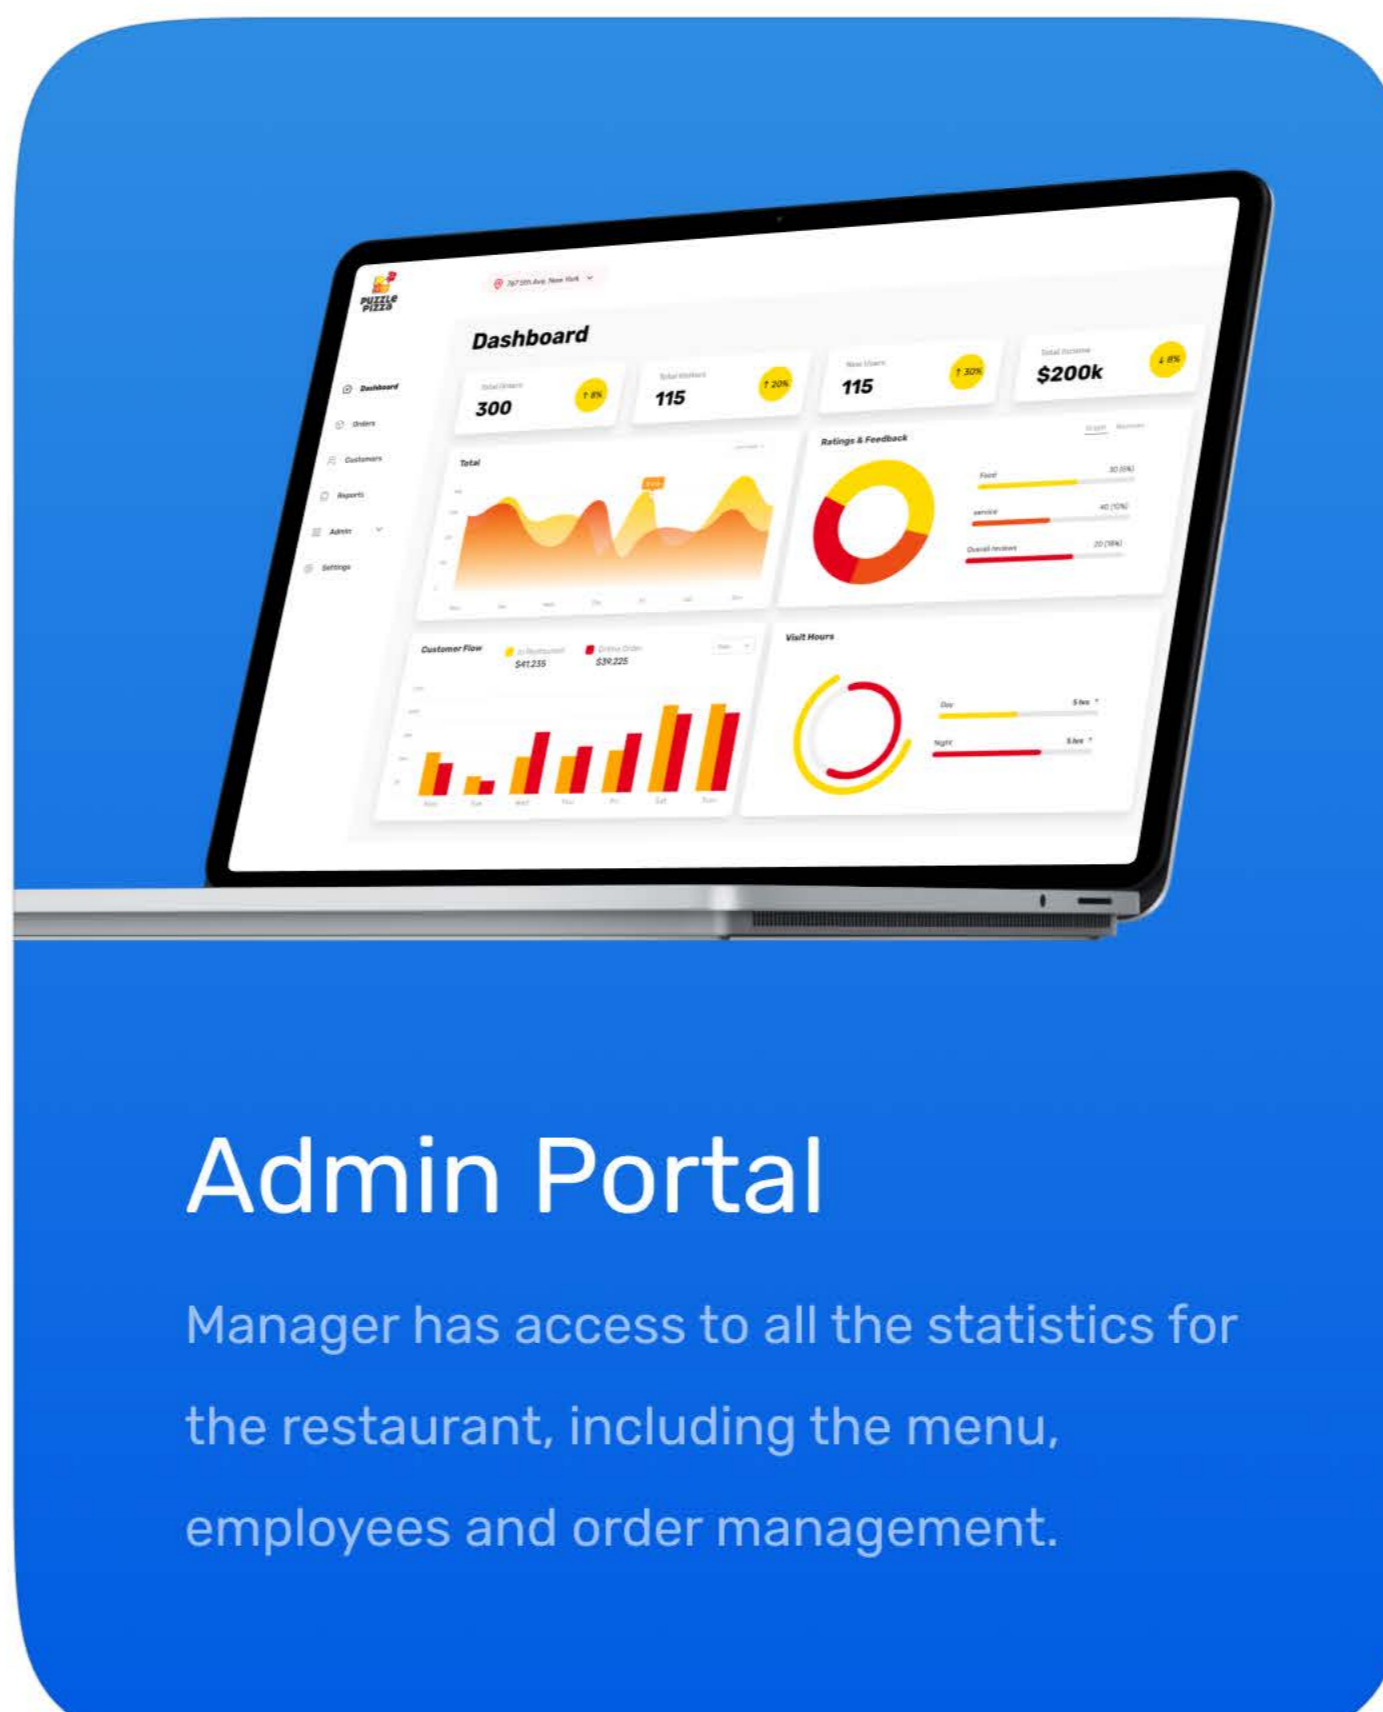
PUZZLE PIZZA

767 5th Ave, New York

Dashboard

Dashboard
Orders
Customers
Reports
Admin
Settings

Total Orders
300
↑ 8%

Total Visitors
115
↑ 20%

New Users
115
↑ 30%

Total Income
$200k
↓ 8%

Total

Ratings & Feedback

Food
30 (6%)
service
40 (10%)
Overall reviews
20 (18%)

Customer Flow
In Restaurant
$41,235
Online Order
$39,225

Visit Hours
Day
5 hrs
Night
5 hrs

Admin Portal

Manager has access to all the statistics for the restaurant, including the menu, employees and order management.